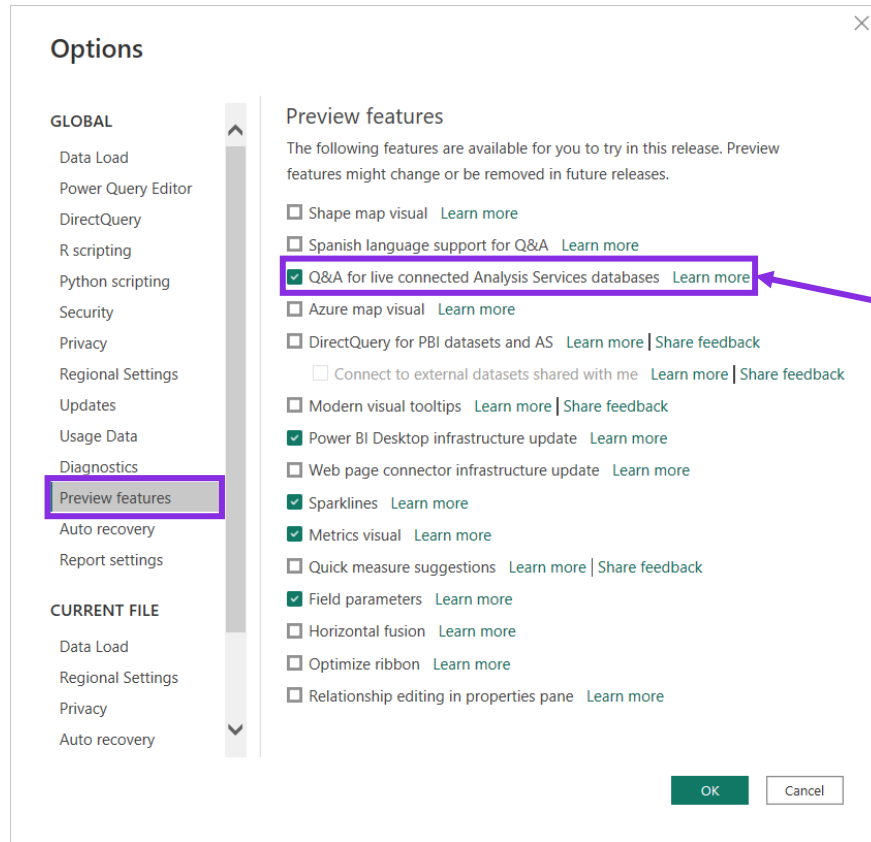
Options

GLOBAL

Data Load
Power Query Editor
DirectQuery
R scripting
Python scripting
Security
Privacy
Regional Settings
Updates
Usage Data
Diagnostics
Preview features
Auto recovery
Report settings

CURRENT FILE

Data Load
Regional Settings
Privacy
Auto recovery

Preview features

The following features are available for you to try in this release. Preview features might change or be removed in future releases.

Shape map visual Learn more
Spanish language support for Q&A Learn more
Q&A for live connected Analysis Services databases Learn more
Azure map visual Learn more
DirectQuery for PBI datasets and AS Learn more | Share feedback
Connect to external datasets shared with me Learn more | Share feedback
Modern visual tooltips Learn more | Share feedback
Power BI Desktop infrastructure update Learn more
Web page connector infrastructure update Learn more
Sparklines Learn more
Metrics visual Learn more
Quick measure suggestions Learn more | Share feedback
Field parameters Learn more
Horizontal fusion Learn more
Optimize ribbon Learn more
Relationship editing in properties pane Learn more

OK
Cancel